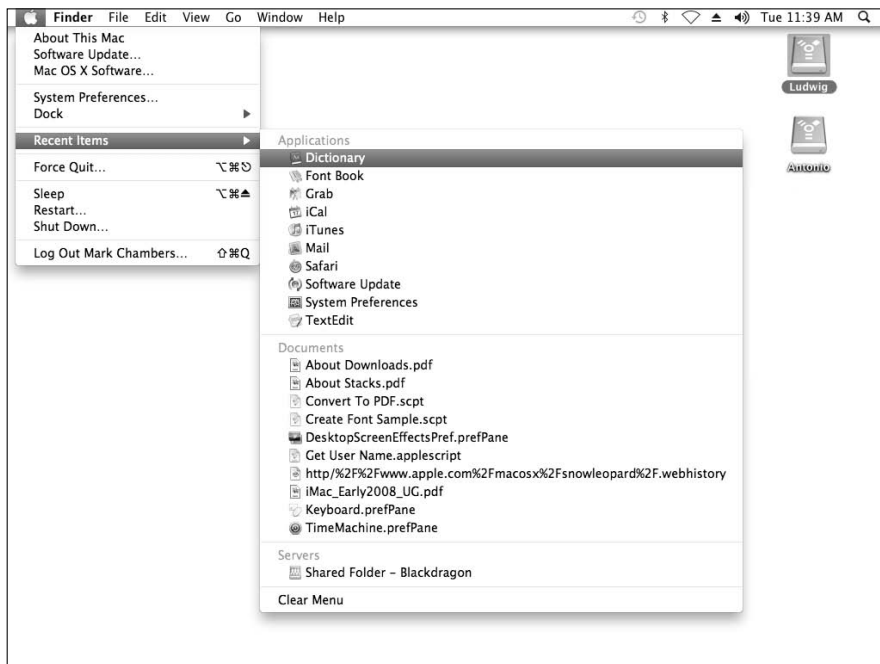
Finder File Edit View Go Window Help
Tue 11:39 AM

About This Mac
Software Update...
Mac OS X Software...

System Preferences...
Dock

Recent Items

Force Quit... ⌥⌘⎋

Sleep ⌥⌘⏏
Restart...
Shut Down...

Log Out Mark Chambers... ⇧⌘Q

Applications
Dictionary
Font Book
Grab
iCal
iTunes
Mail
Safari
Software Update
System Preferences
TextEdit

Documents
About Downloads.pdf
About Stacks.pdf
Convert To PDF.scpt
Create Font Sample.scpt
DesktopScreenEffectsPref.prefPane
Get User Name.applescript
http/%2F%2Fwww.apple.com%2Fmacosx%2Fsnowleopard%2F.webhistory
iMac_Early2008_UG.pdf
Keyboard.prefPane
TimeMachine.prefPane

Servers
Shared Folder - Blackdragon

Clear Menu

Ludwig
Antonio